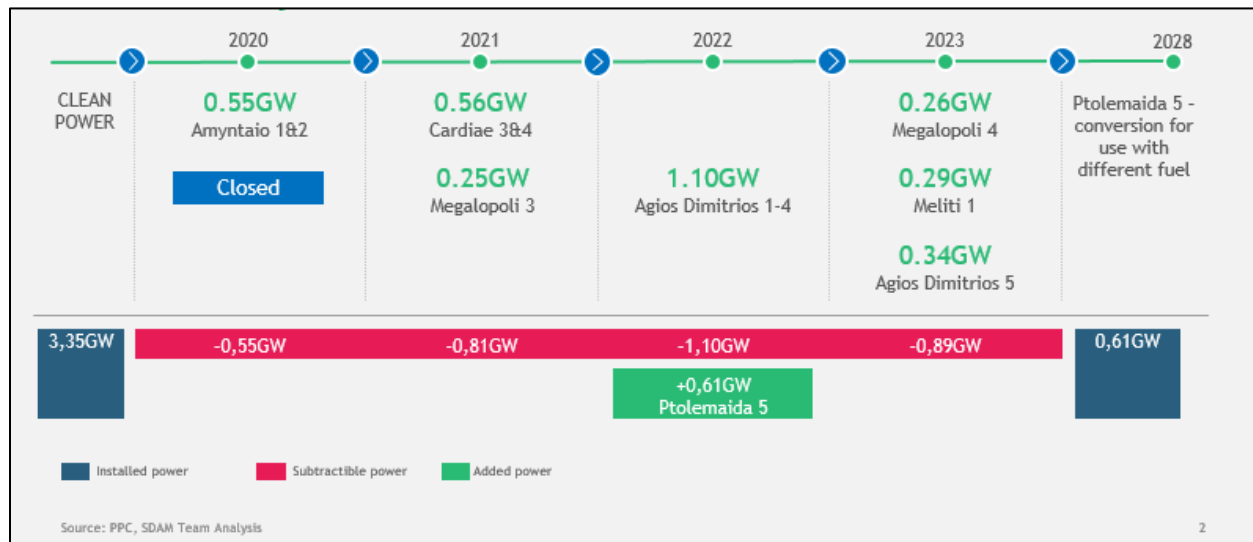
2020 2021 2022 2023 2028

CLEAN POWER

0.55GW
Amyntaio 1&2

Closed

0.56GW
Cardiae 3&4

0.25GW
Megalopoli 3

1.10GW
Agios Dimitrios 1-4

0.26GW
Megalopoli 4

0.29GW
Meliti 1

0.34GW
Agios Dimitrios 5

Ptolemaida 5 - conversion for use with different fuel

3,35GW

-0,55GW

-0,81GW

-1,10GW

-0,89GW

0,61GW

+0,61GW
Ptolemaida 5

Installed power

Subtractible power

Added power

Source: PPC, SDAM Team Analysis

2